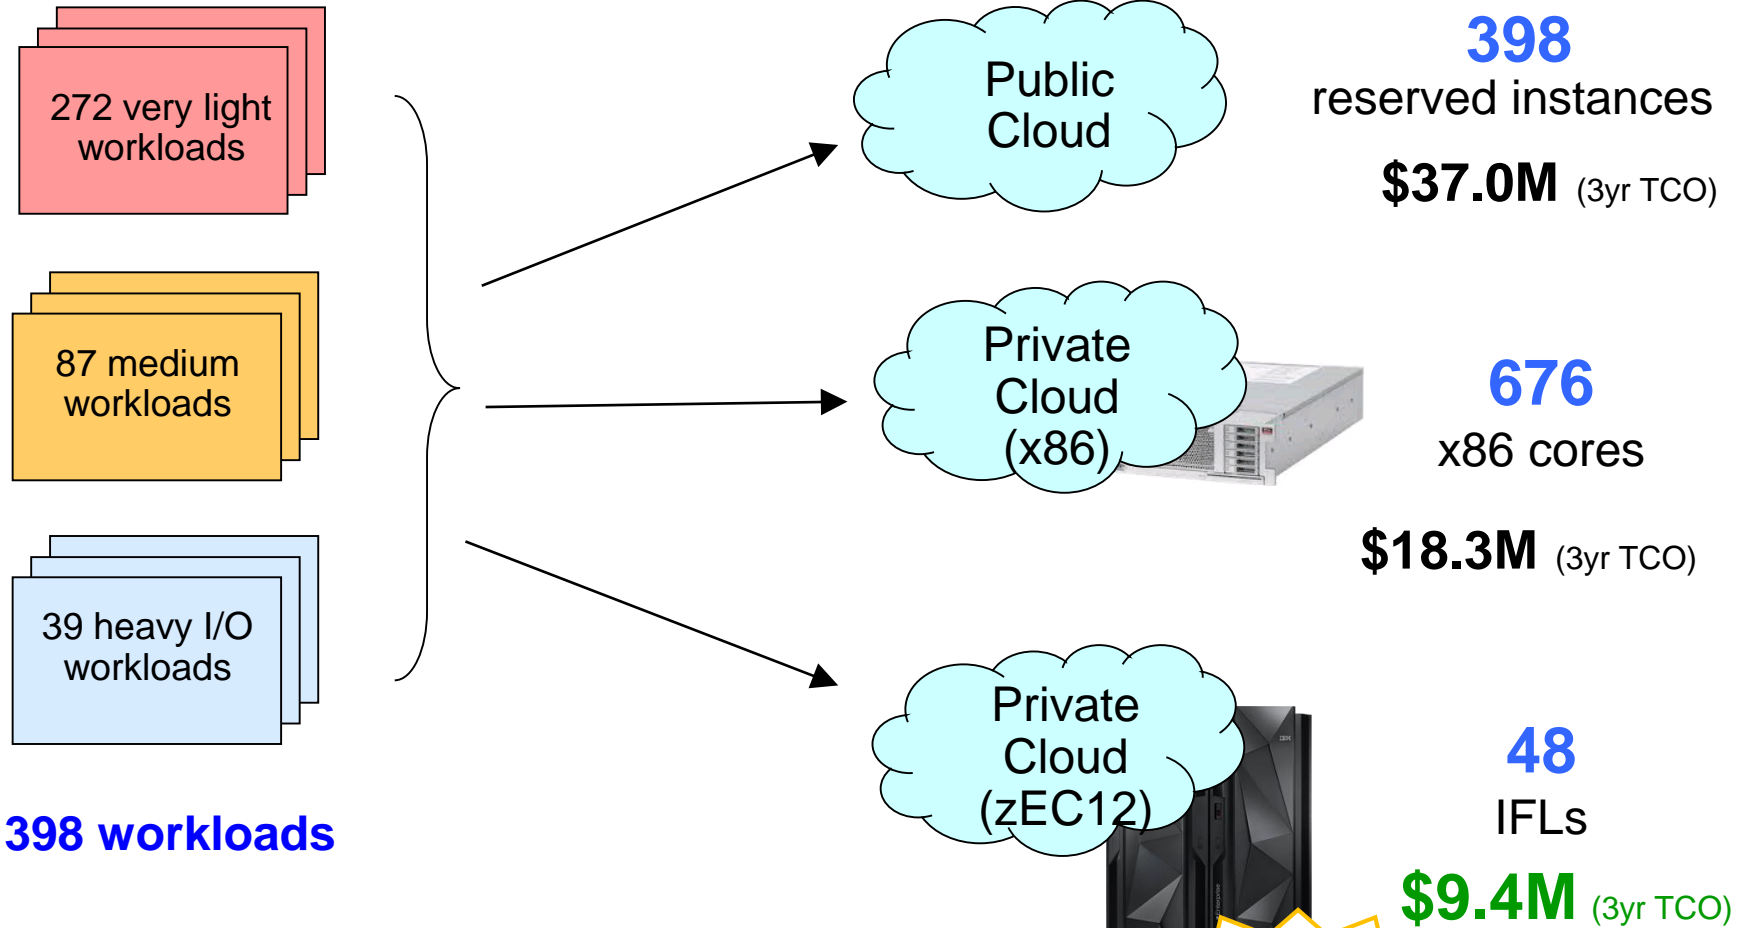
272 very light workloads

87 medium workloads

39 heavy I/O workloads

398 workloads

Public Cloud

398
reserved instances

$37.0M (3yr TCO)

Private Cloud (x86)

676
x86 cores

$18.3M (3yr TCO)

Private Cloud (zEC12)

48
IFLs

$9.4M (3yr TCO)